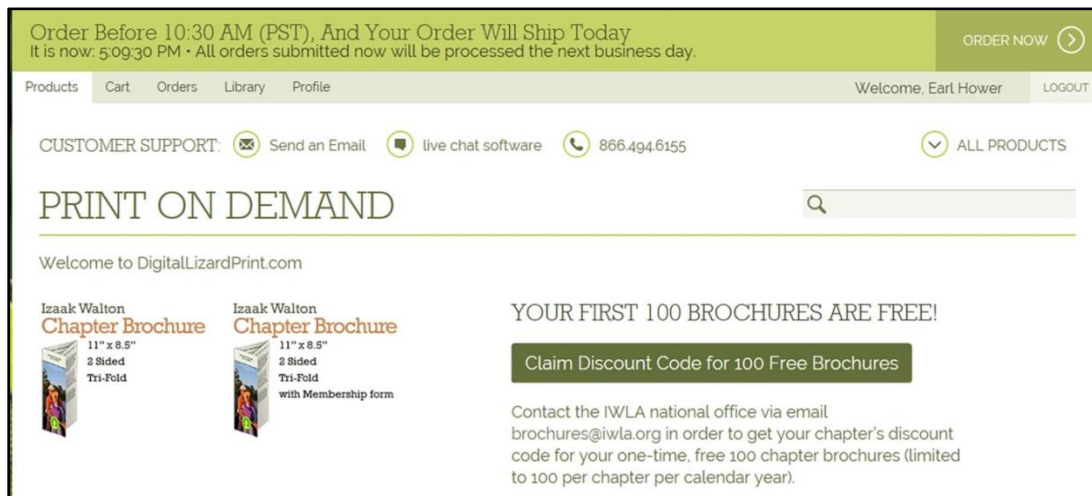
Order Before 10:30 AM (PST), And Your Order Will Ship Today
It is now: 5:09:30 PM • All orders submitted now will be processed the next business day.

ORDER NOW

Products Cart Orders Library Profile

Welcome, Earl Hower LOGOUT

CUSTOMER SUPPORT: Send an Email live chat software 866.494.6155

ALL PRODUCTS

PRINT ON DEMAND

Welcome to DigitalLizardPrint.com

Izaak Walton
Chapter Brochure
11" x 8.5"
2 Sided
Tri-Fold

Izaak Walton
Chapter Brochure
11" x 8.5"
2 Sided
Tri-Fold
with Membership form

YOUR FIRST 100 BROCHURES ARE FREE!

Claim Discount Code for 100 Free Brochures

Contact the IWLA national office via email brochures@iwla.org in order to get your chapter's discount code for your one-time, free 100 chapter brochures (limited to 100 per chapter per calendar year).